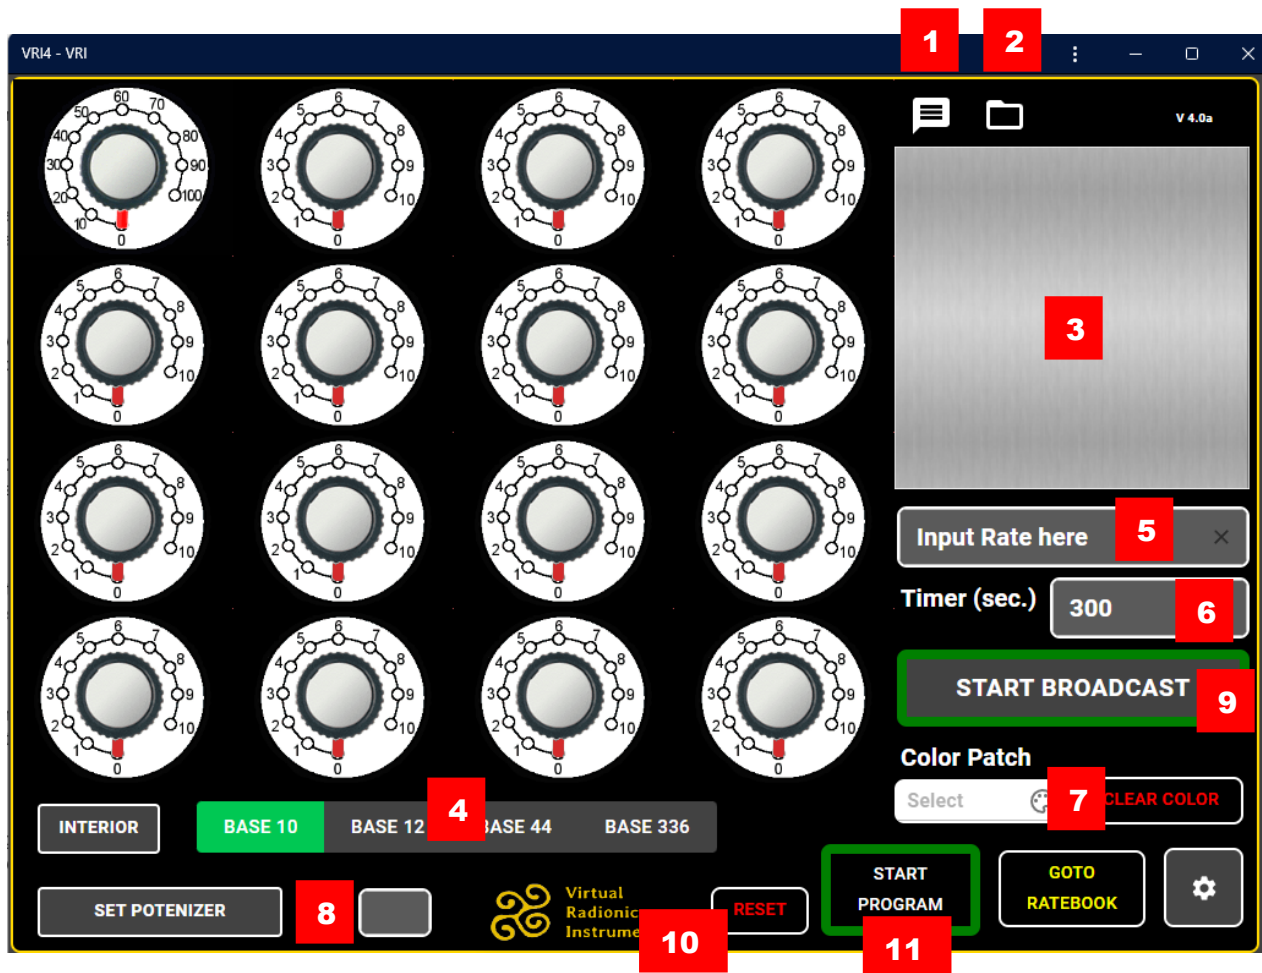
VRI4 - VRI

1

2

V 4.0a

60 70 80 90 100 50 40 30 20 10 0

6 7 8 9 10 5 4 3 2 1 0

3

Input Rate here

5

Timer (sec.)

300

6

START BROADCAST

9

Color Patch

Select

7

CLEAR COLOR

INTERIOR

BASE 10

BASE 12

4

BASE 44

BASE 336

SET POTENIZER

8

Virtual Radionic Instrume

RESET

10

START PROGRAM

11

GOTO RATEBOOK